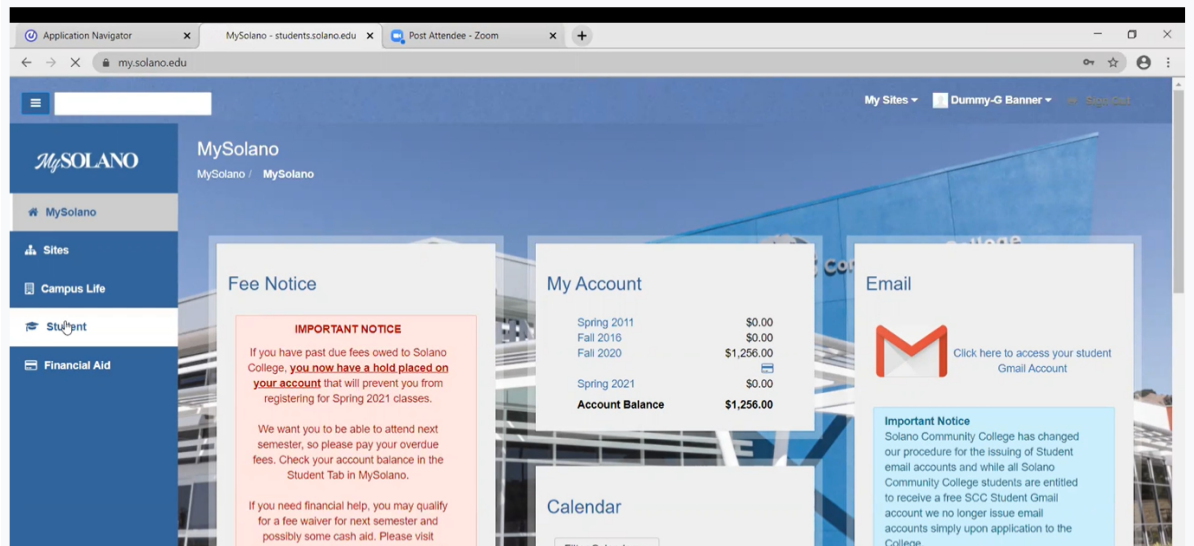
Application Navigator ×
MySolano - students.solano.edu ×
Post Attendee - Zoom ×
+

my.solano.edu

My Sites ▾
Dummy-G Banner ▾
Sign Out

MySOLANO

MySolano
Sites
Campus Life
Student
Financial Aid

MySolano
MySolano / MySolano

Fee Notice

IMPORTANT NOTICE

If you have past due fees owed to Solano College, you now have a hold placed on your account that will prevent you from registering for Spring 2021 classes.

We want you to be able to attend next semester, so please pay your overdue fees. Check your account balance in the Student Tab in MySolano.

If you need financial help, you may qualify for a fee waiver for next semester and possibly some cash aid. Please visit

My Account

| | |
|---|---|
| Spring 2011 | $0.00 |
| Fall 2016 | $0.00 |
| Fall 2020 | $1,256.00 |
| Spring 2021 | $0.00 |
| Account Balance | $1,256.00 |

Calendar

Email

Click here to access your student Gmail Account

Important Notice
Solano Community College has changed our procedure for the issuing of Student email accounts and while all Solano Community College students are entitled to receive a free SCC Student Gmail account we no longer issue email accounts simply upon application to the College.